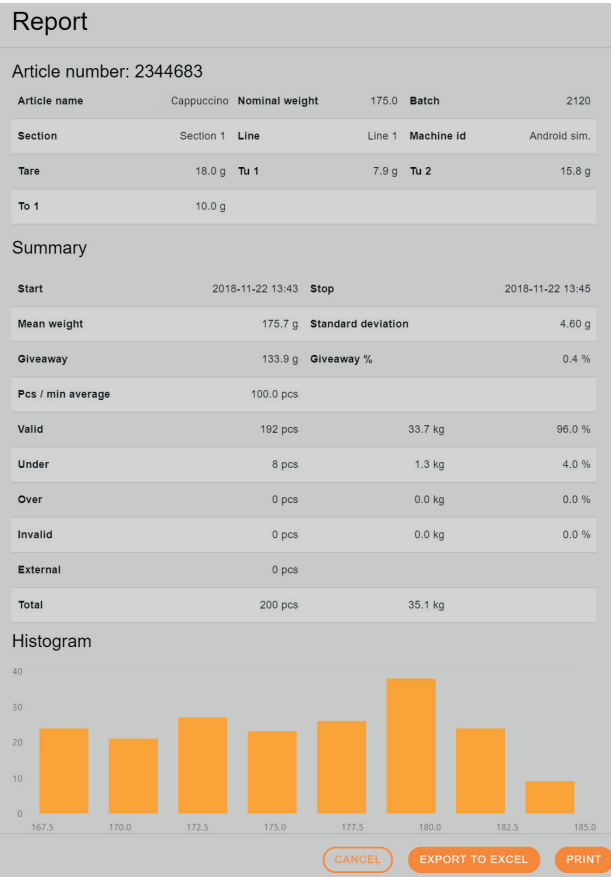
Report

Article number: 2344683

| Article name | Cappuccino | Nominal weight | 175.0 | Batch | 2120 |
|---|---|---|---|---|---|
| Section | Section 1 | Line | Line 1 | Machine id | Android sim. |
| Tare | 18.0 g | Tu 1 | 7.9 g | Tu 2 | 15.8 g |
| To 1 | 10.0 g | | | | |

Summary

| Start | 2018-11-22 13:43 | Stop | 2018-11-22 13:45 |
|---|---|---|---|
| Mean weight | 175.7 g | Standard deviation | 4.60 g |
| Giveaway | 133.9 g | Giveaway % | 0.4 % |
| Pcs / min average | 100.0 pcs | | |
| Valid | 192 pcs | 33.7 kg | 96.0 % |
| Under | 8 pcs | 1.3 kg | 4.0 % |
| Over | 0 pcs | 0.0 kg | 0.0 % |
| Invalid | 0 pcs | 0.0 kg | 0.0 % |
| External | 0 pcs | | |
| Total | 200 pcs | 35.1 kg | |

Histogram

40
30
20
10
0
167.5 170.0 172.5 175.0 177.5 180.0 182.5 185.0

CANCEL EXPORT TO EXCEL PRINT